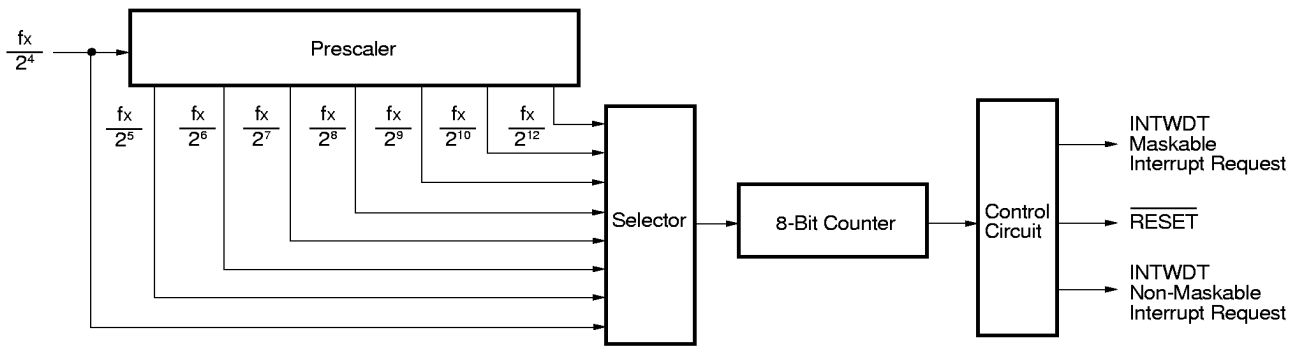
$\frac{fx}{2^4}$

Prescaler

$\frac{fx}{2^5}$ $\frac{fx}{2^6}$ $\frac{fx}{2^7}$ $\frac{fx}{2^8}$ $\frac{fx}{2^9}$ $\frac{fx}{2^{10}}$ $\frac{fx}{2^{12}}$

Selector

8-Bit Counter

Control Circuit

INTWDT
Maskable
Interrupt Request

$\overline{RESET}$

INTWDT
Non-Maskable
Interrupt Request